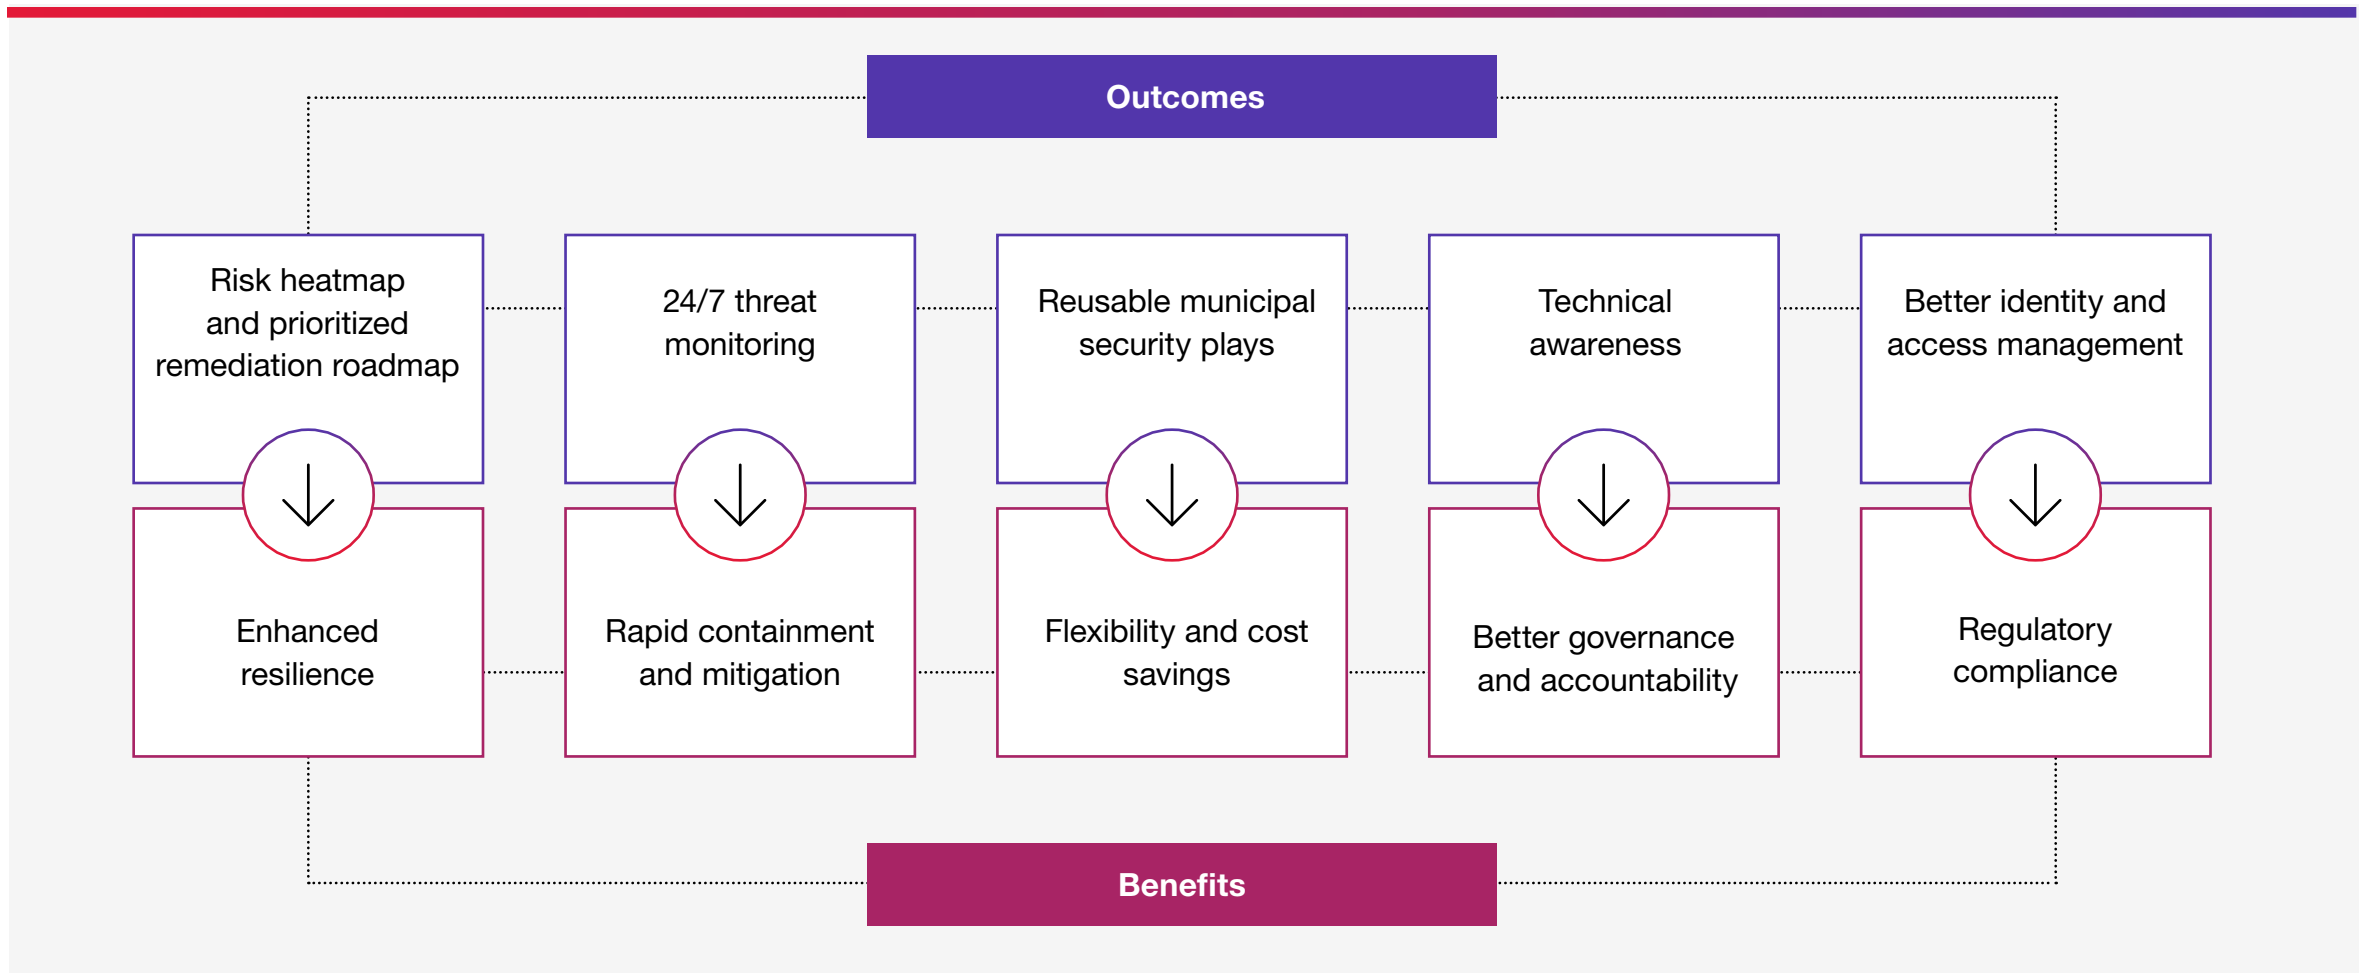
Outcomes

Risk heatmap and prioritized remediation roadmap

24/7 threat monitoring

Reusable municipal security plays

Technical awareness

Better identity and access management

Enhanced resilience

Rapid containment and mitigation

Flexibility and cost savings

Better governance and accountability

Regulatory compliance

Benefits